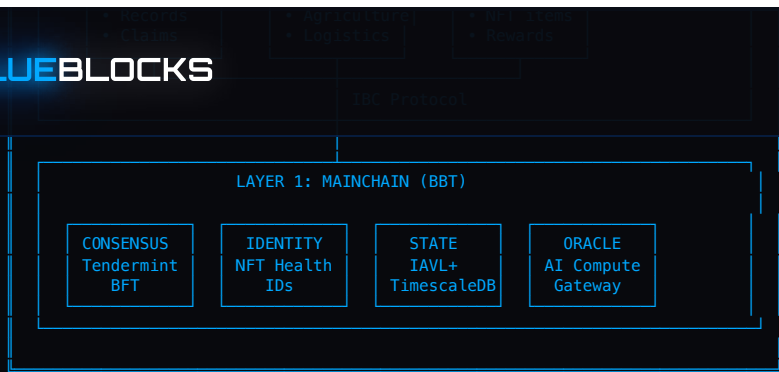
• Records
• Claims

• Agricultural
• Logistics

• NFT Items
• Rewards

LUEBLOCKS

IBC Protocol

LAYER 1: MAINCHAIN (BBT)

CONSENSUS
Tendermint BFT

IDENTITY
NFT Health IDs

STATE
IAVL+ TimescaleDB

ORACLE
AI Compute Gateway